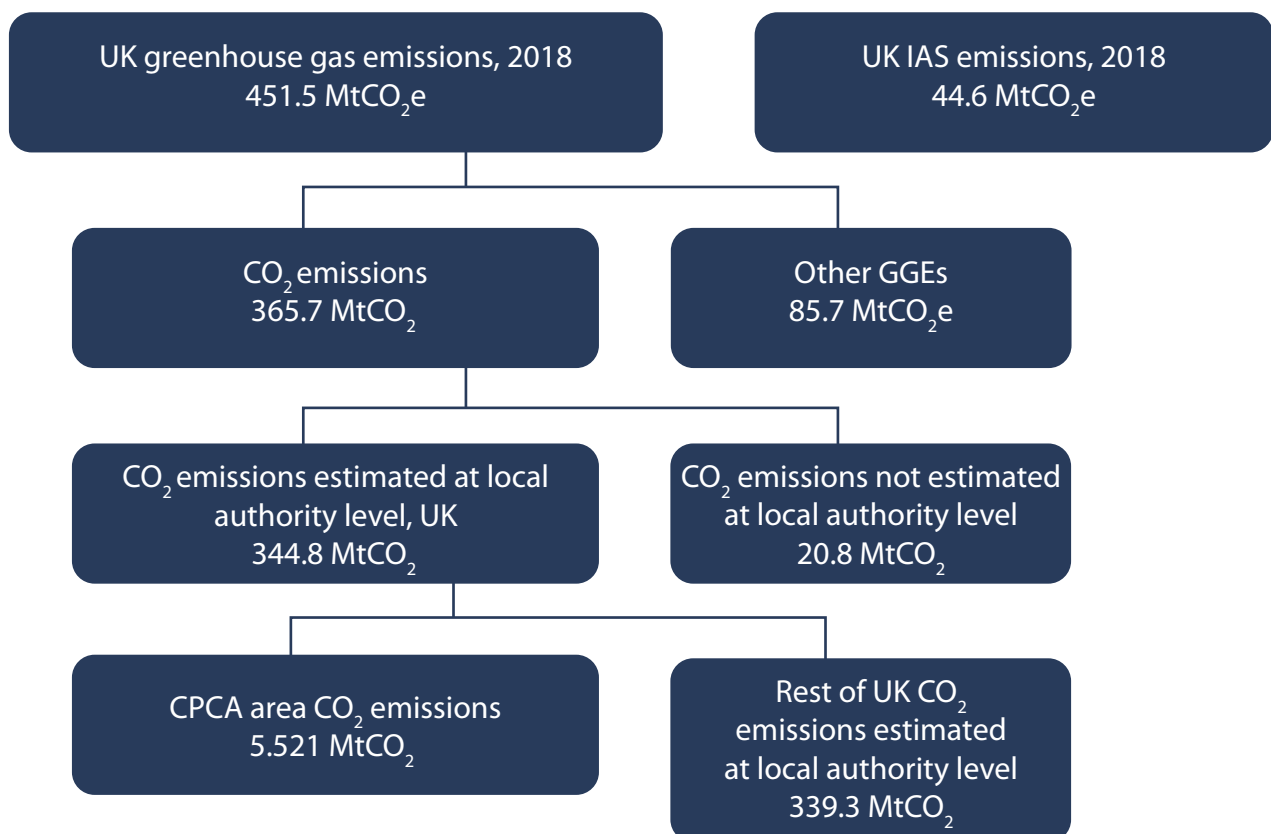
UK greenhouse gas emissions, 2018
451.5 Mt$CO_2$e

UK IAS emissions, 2018
44.6 Mt$CO_2$e

$CO_2$ emissions
365.7 Mt$CO_2$

Other GGEs
85.7 Mt$CO_2$e

$CO_2$ emissions estimated at local authority level, UK
344.8 Mt$CO_2$

$CO_2$ emissions not estimated at local authority level
20.8 Mt$CO_2$

CPCA area $CO_2$ emissions
5.521 Mt$CO_2$

Rest of UK $CO_2$ emissions estimated at local authority level
339.3 Mt$CO_2$